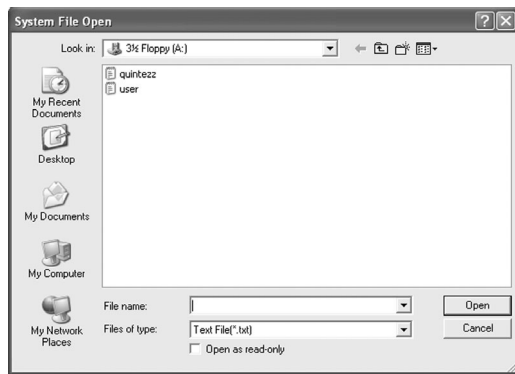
System File Open

Look in: 3½ Floppy (A:)

quintezz
user

My Recent Documents

Desktop

My Documents

My Computer

My Network Places

File name:

Files of type: Text File(*.txt)

Open as read-only

Open

Cancel